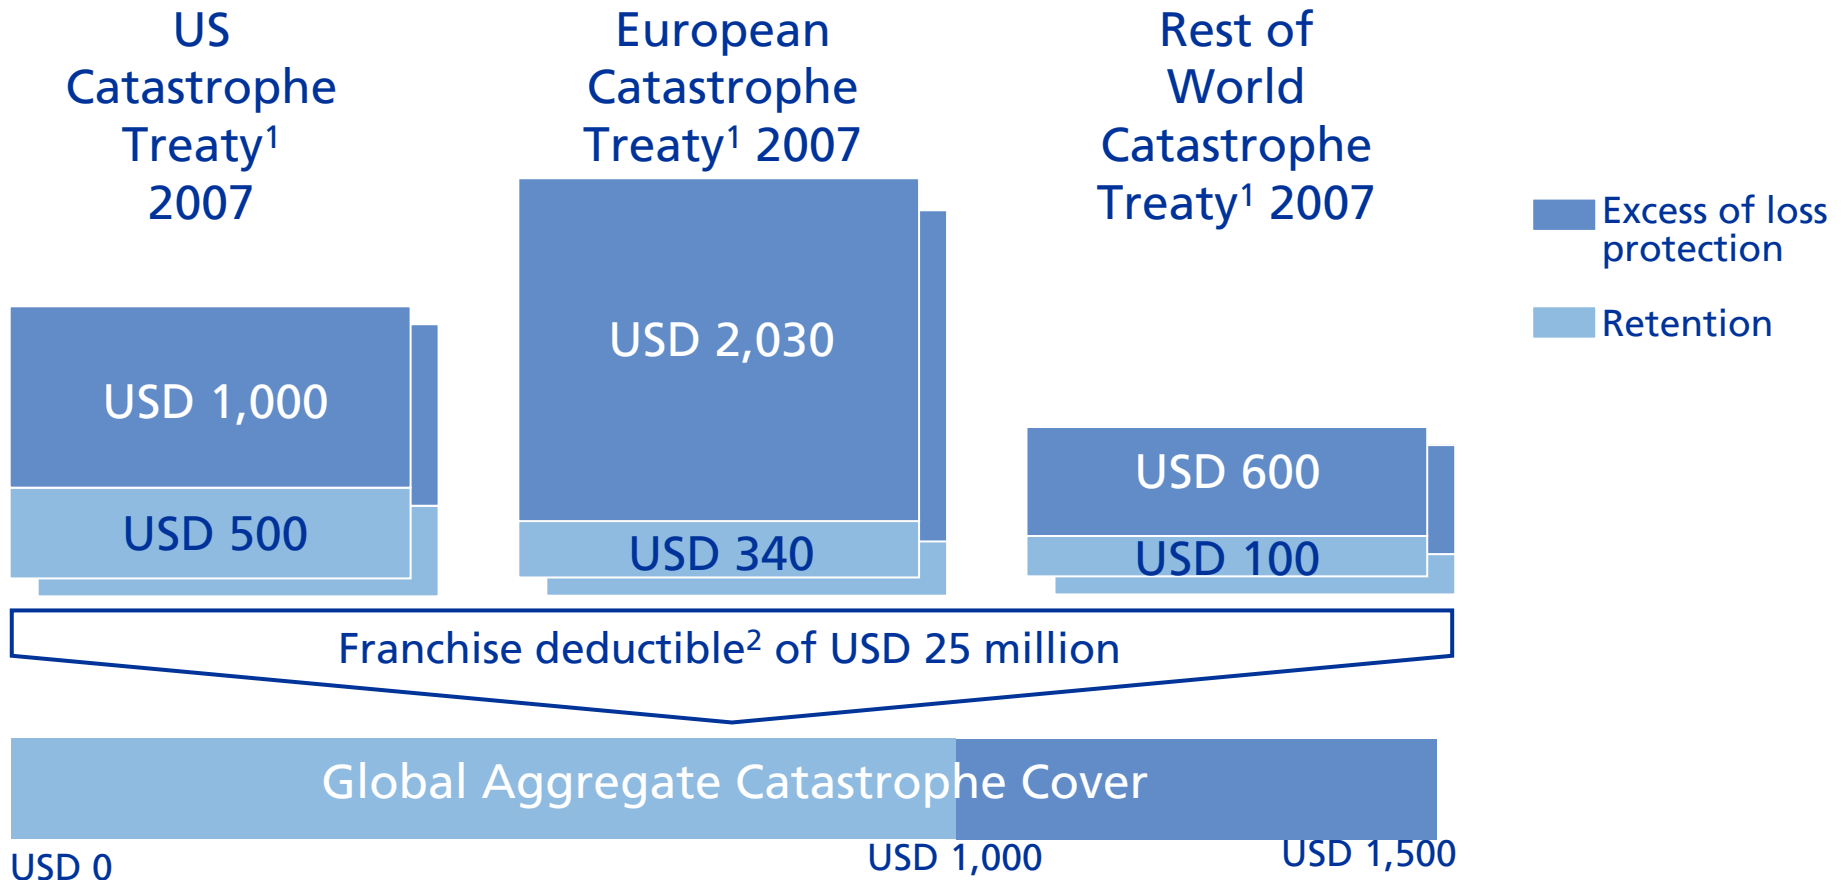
US Catastrophe Treaty$^1$ 2007

European Catastrophe Treaty$^1$ 2007

Rest of World Catastrophe Treaty$^1$ 2007

Excess of loss protection

Retention

USD 1,000

USD 500

USD 2,030

USD 340

USD 600

USD 100

Franchise deductible$^2$ of USD 25 million

Global Aggregate Catastrophe Cover

USD 0

USD 1,000

USD 1,500